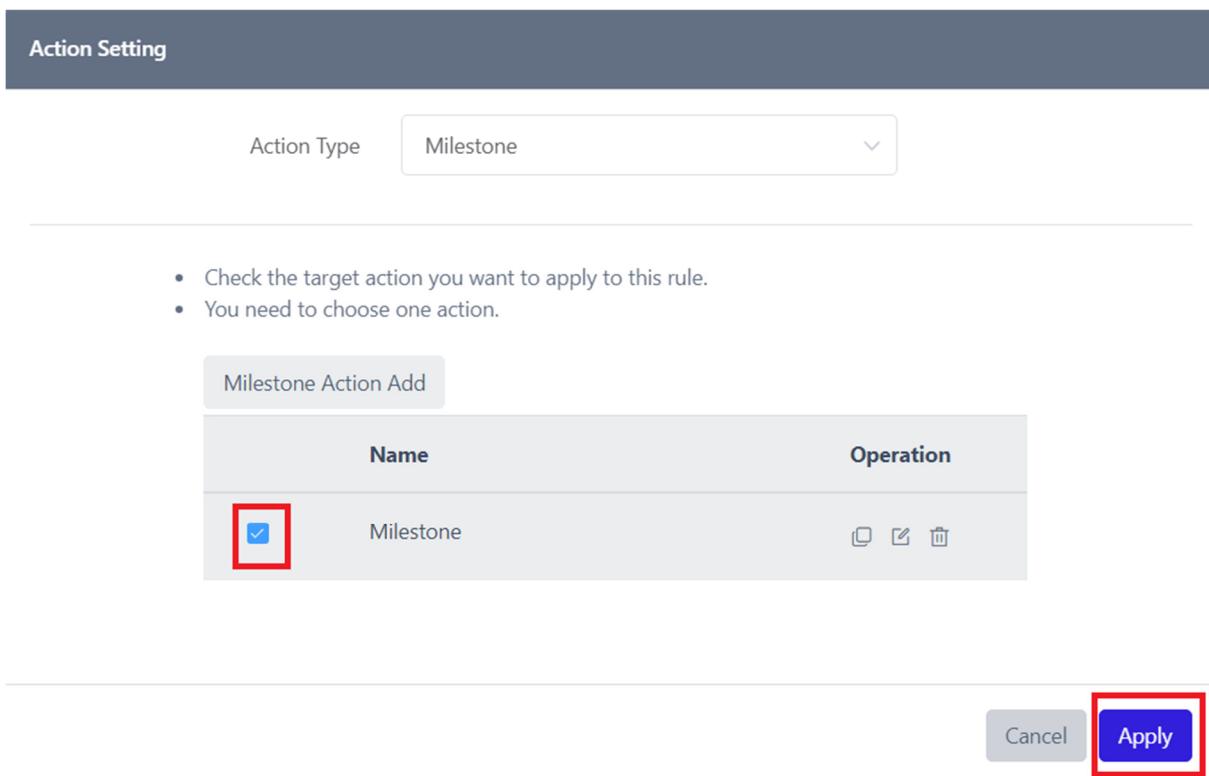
Action Setting

Action Type
Milestone

- Check the target action you want to apply to this rule.
- You need to choose one action.

Milestone Action Add

| | Name | Operation |
|---|---|---|
| | Milestone | |

Cancel
Apply